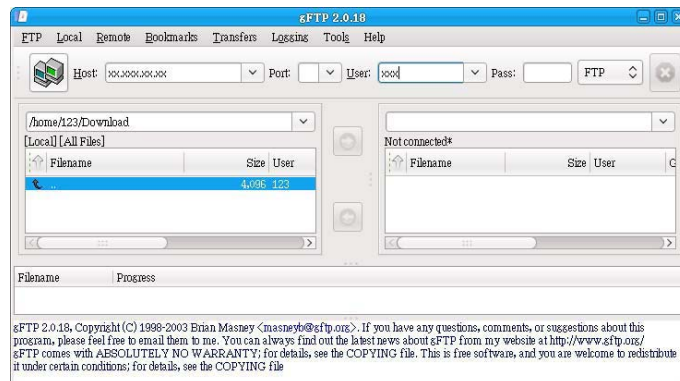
gFTP 2.0.18

FTP Local Remote Bookmarks Transfers Logging Tools Help

Host: xx.xxx.xx.xx Port: User: xxx Pass: FTP

/home/123/Download

[Local] [All Files]

| Filename | Size | User |
|---|---|---|
| .. | 4,096 | 123 |

Not connected*

| Filename | Size | User | G |
|---|---|---|---|

Filename Progress

gFTP 2.0.18, Copyright (C) 1998-2003 Brian Masney <masneyb@gftp.org>. If you have any questions, comments, or suggestions about this program, please feel free to email them to me. You can always find out the latest news about gFTP from my website at http://www.gftp.org/
gFTP comes with ABSOLUTELY NO WARRANTY; for details, see the COPYING file. This is free software, and you are welcome to redistribute it under certain conditions; for details, see the COPYING file